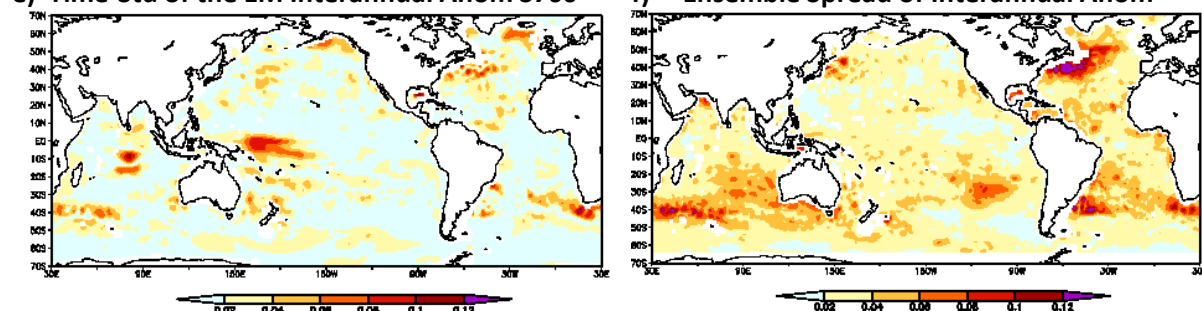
e) Time Std of the EM Interannual Anom SF60

f) Ensemble Spread of Interannual Anom

70N
60N
50N
40N
30N
20N
10N
EQ
10S
20S
30S
40S
50S
60S
70S
30E
90E
150E
150W
90W
30W
30E

0.02 0.04 0.06 0.08 0.1 0.12

70N
60N
50N
40N
30N
20N
10N
EQ
10S
20S
30S
40S
50S
60S
70S
30E
90E
150E
150W
90W
30W
30

0.02 0.04 0.06 0.08 0.1 0.12